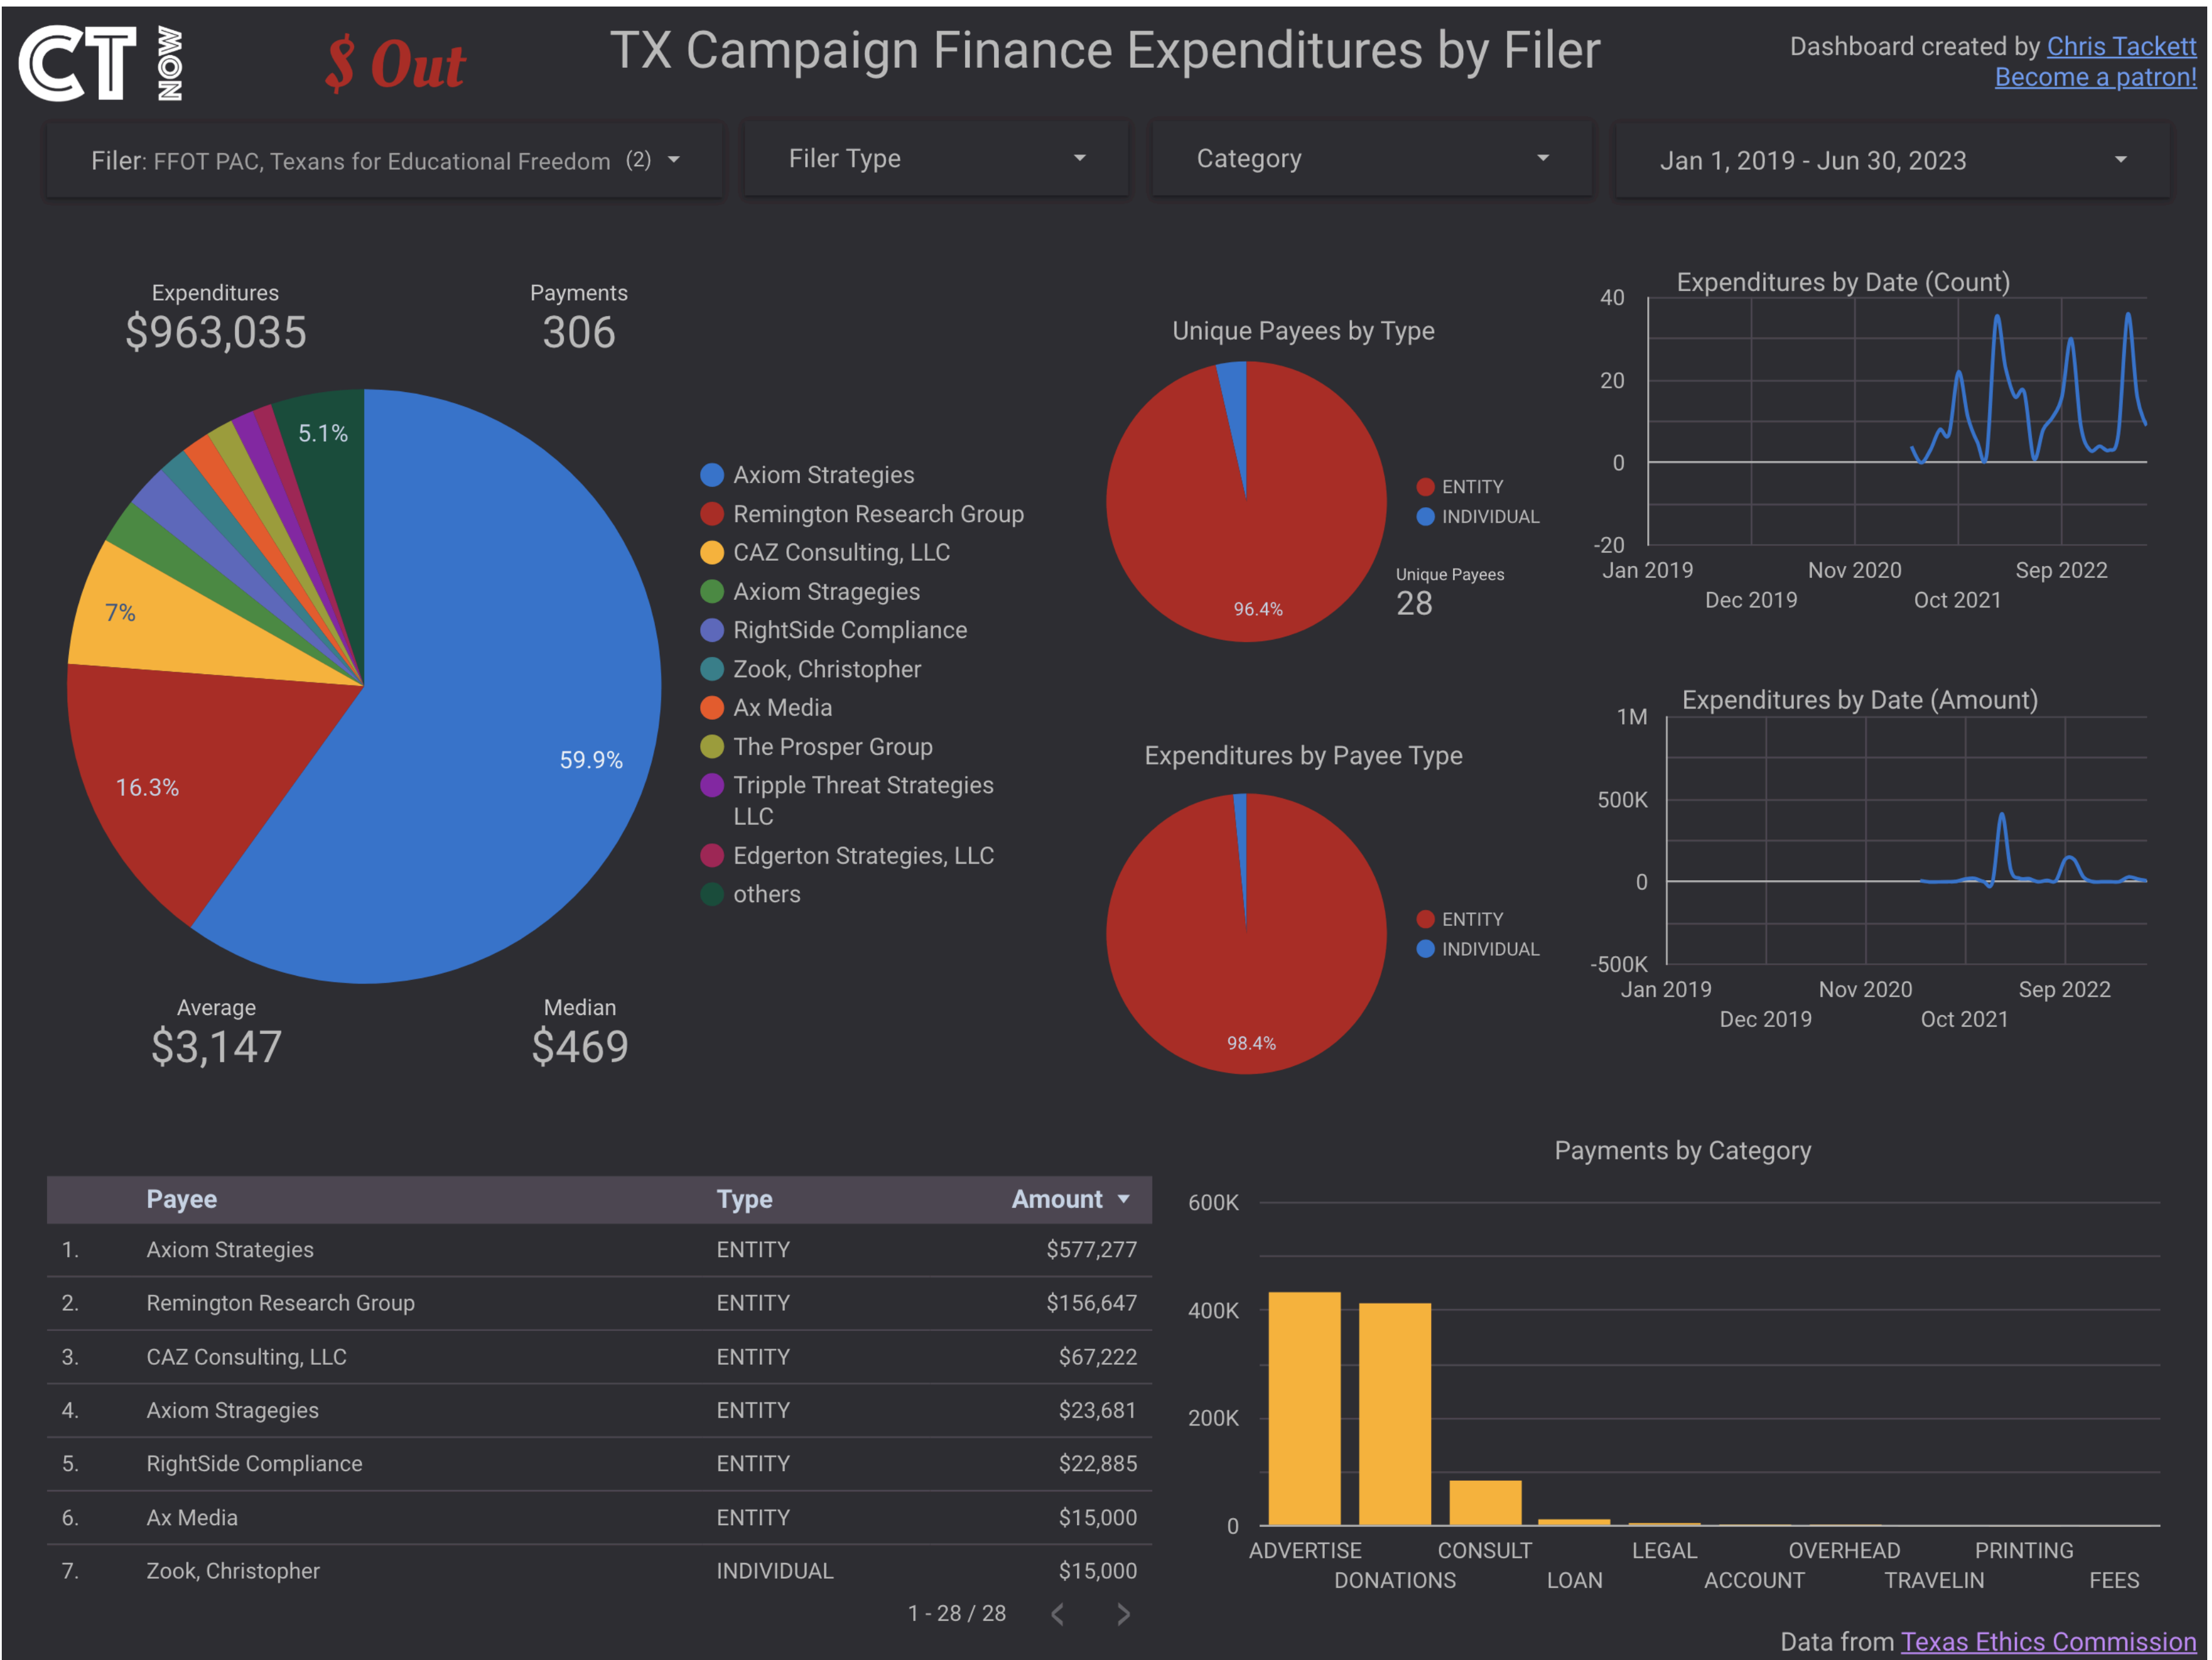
CT NOW

$ Out

TX Campaign Finance Expenditures by Filer

Dashboard created by Chris Tackett
Become a patron!

Filer: FFOT PAC, Texans for Educational Freedom (2)

Filer Type

Category

Jan 1, 2019 - Jun 30, 2023

Expenditures
$963,035

Payments
306

5.1%
7%
16.3%
59.9%

Axiom Strategies
Remington Research Group
CAZ Consulting, LLC
Axiom Stragegies
RightSide Compliance
Zook, Christopher
Ax Media
The Prosper Group
Tripple Threat Strategies LLC
Edgerton Strategies, LLC
others

Average
$3,147

Median
$469

Unique Payees by Type

96.4%

ENTITY
INDIVIDUAL

Unique Payees
28

Expenditures by Payee Type

98.4%

ENTITY
INDIVIDUAL

Expenditures by Date (Count)

40
20
0
-20
Jan 2019
Dec 2019
Nov 2020
Oct 2021
Sep 2022

Expenditures by Date (Amount)

1M
500K
0
-500K
Jan 2019
Dec 2019
Nov 2020
Oct 2021
Sep 2022

| | Payee | Type | Amount ▾ |
|---|---|---|---|
| 1. | Axiom Strategies | ENTITY | $577,277 |
| 2. | Remington Research Group | ENTITY | $156,647 |
| 3. | CAZ Consulting, LLC | ENTITY | $67,222 |
| 4. | Axiom Stragegies | ENTITY | $23,681 |
| 5. | RightSide Compliance | ENTITY | $22,885 |
| 6. | Ax Media | ENTITY | $15,000 |
| 7. | Zook, Christopher | INDIVIDUAL | $15,000 |

1 - 28 / 28

Payments by Category

600K
400K
200K
0
ADVERTISE
DONATIONS
CONSULT
LOAN
LEGAL
ACCOUNT
OVERHEAD
TRAVELIN
PRINTING
FEES

Data from Texas Ethics Commission